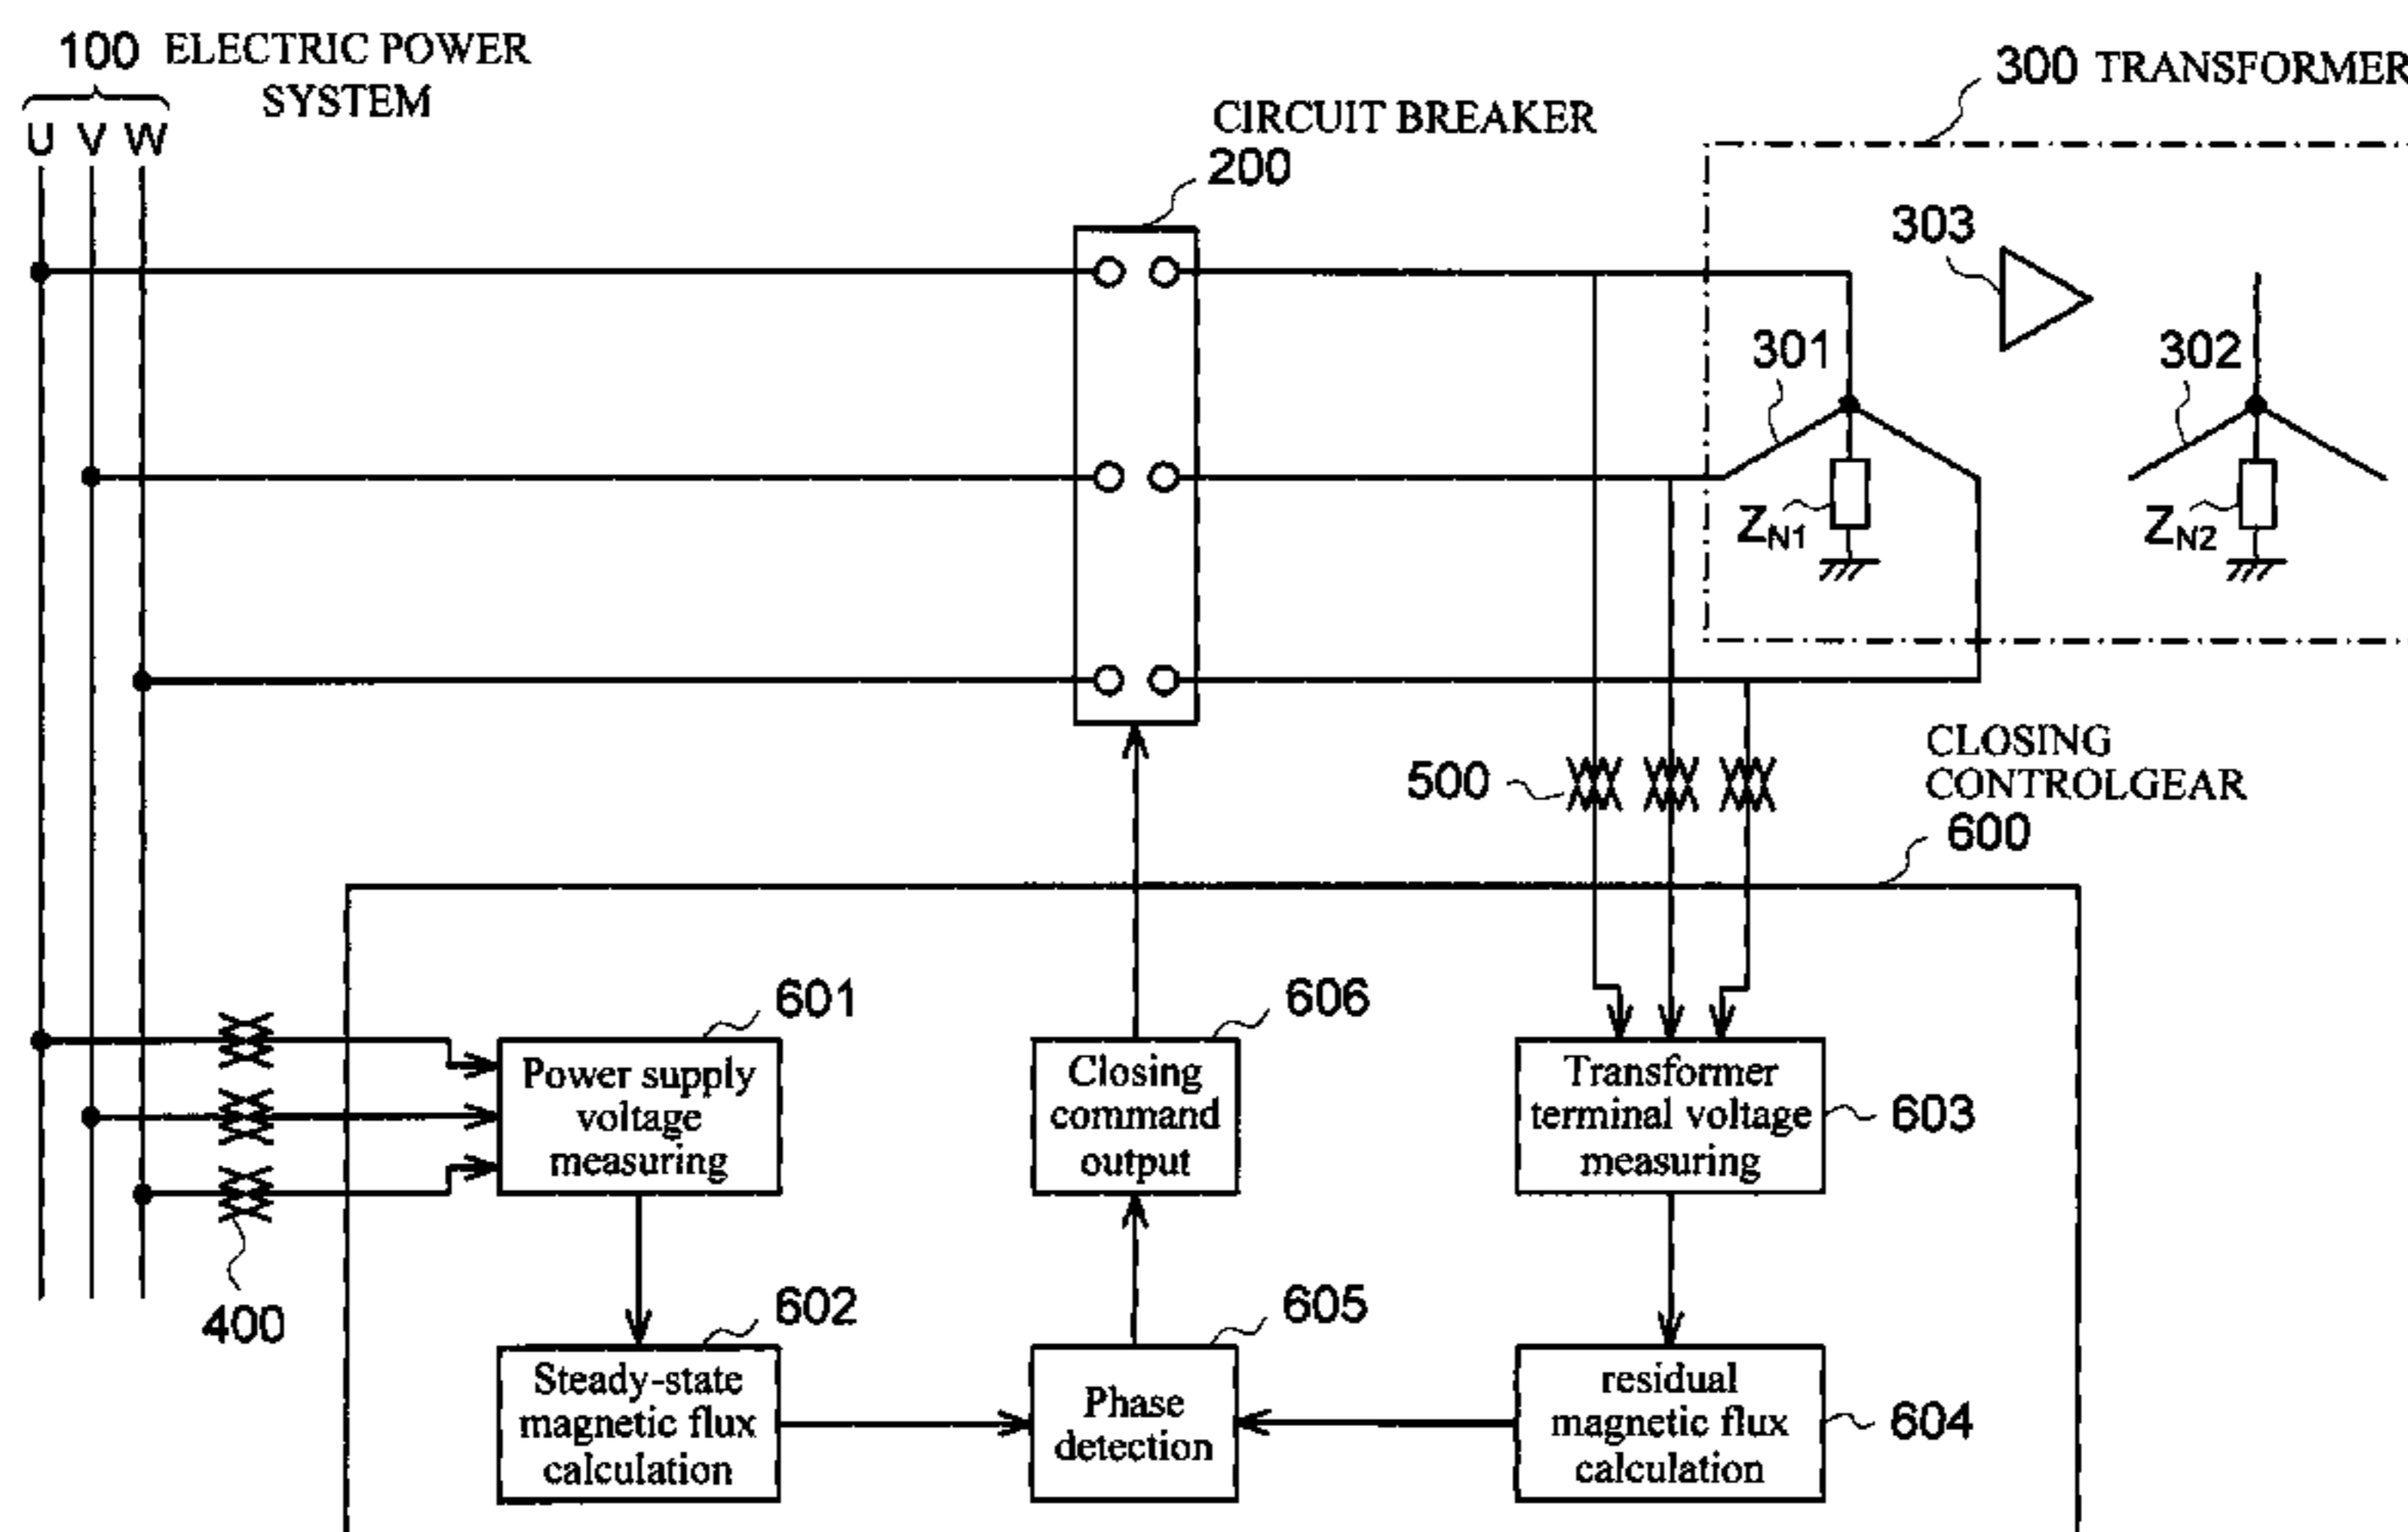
100 ELECTRIC POWER SYSTEM

U V W

CIRCUIT BREAKER

200

300 TRANSFORMER

303

301

302

$Z_{N1}$

$Z_{N2}$

500

CLOSING CONTROLGEAR

600

601

Power supply voltage measuring

606

Closing command output

Transformer terminal voltage measuring

603

400

602

Steady-state magnetic flux calculation

605

Phase detection

residual magnetic flux calculation

604